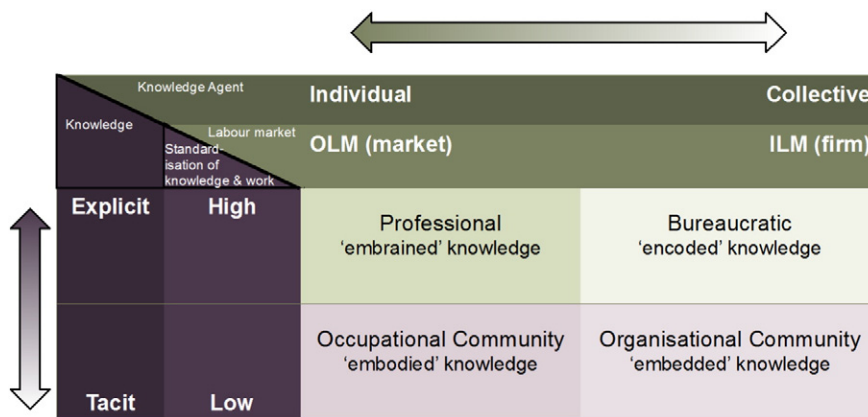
| Knowledge Agent / Knowledge | Labour market / Standardisation of knowledge & work | Individual / OLM (market) | Collective / ILM (firm) |
|---|---|---|---|
| Explicit | High | Professional 'embrained' knowledge | Bureaucratic 'encoded' knowledge |
| Tacit | Low | Occupational Community 'embodied' knowledge | Organisational Community 'embedded' knowledge |